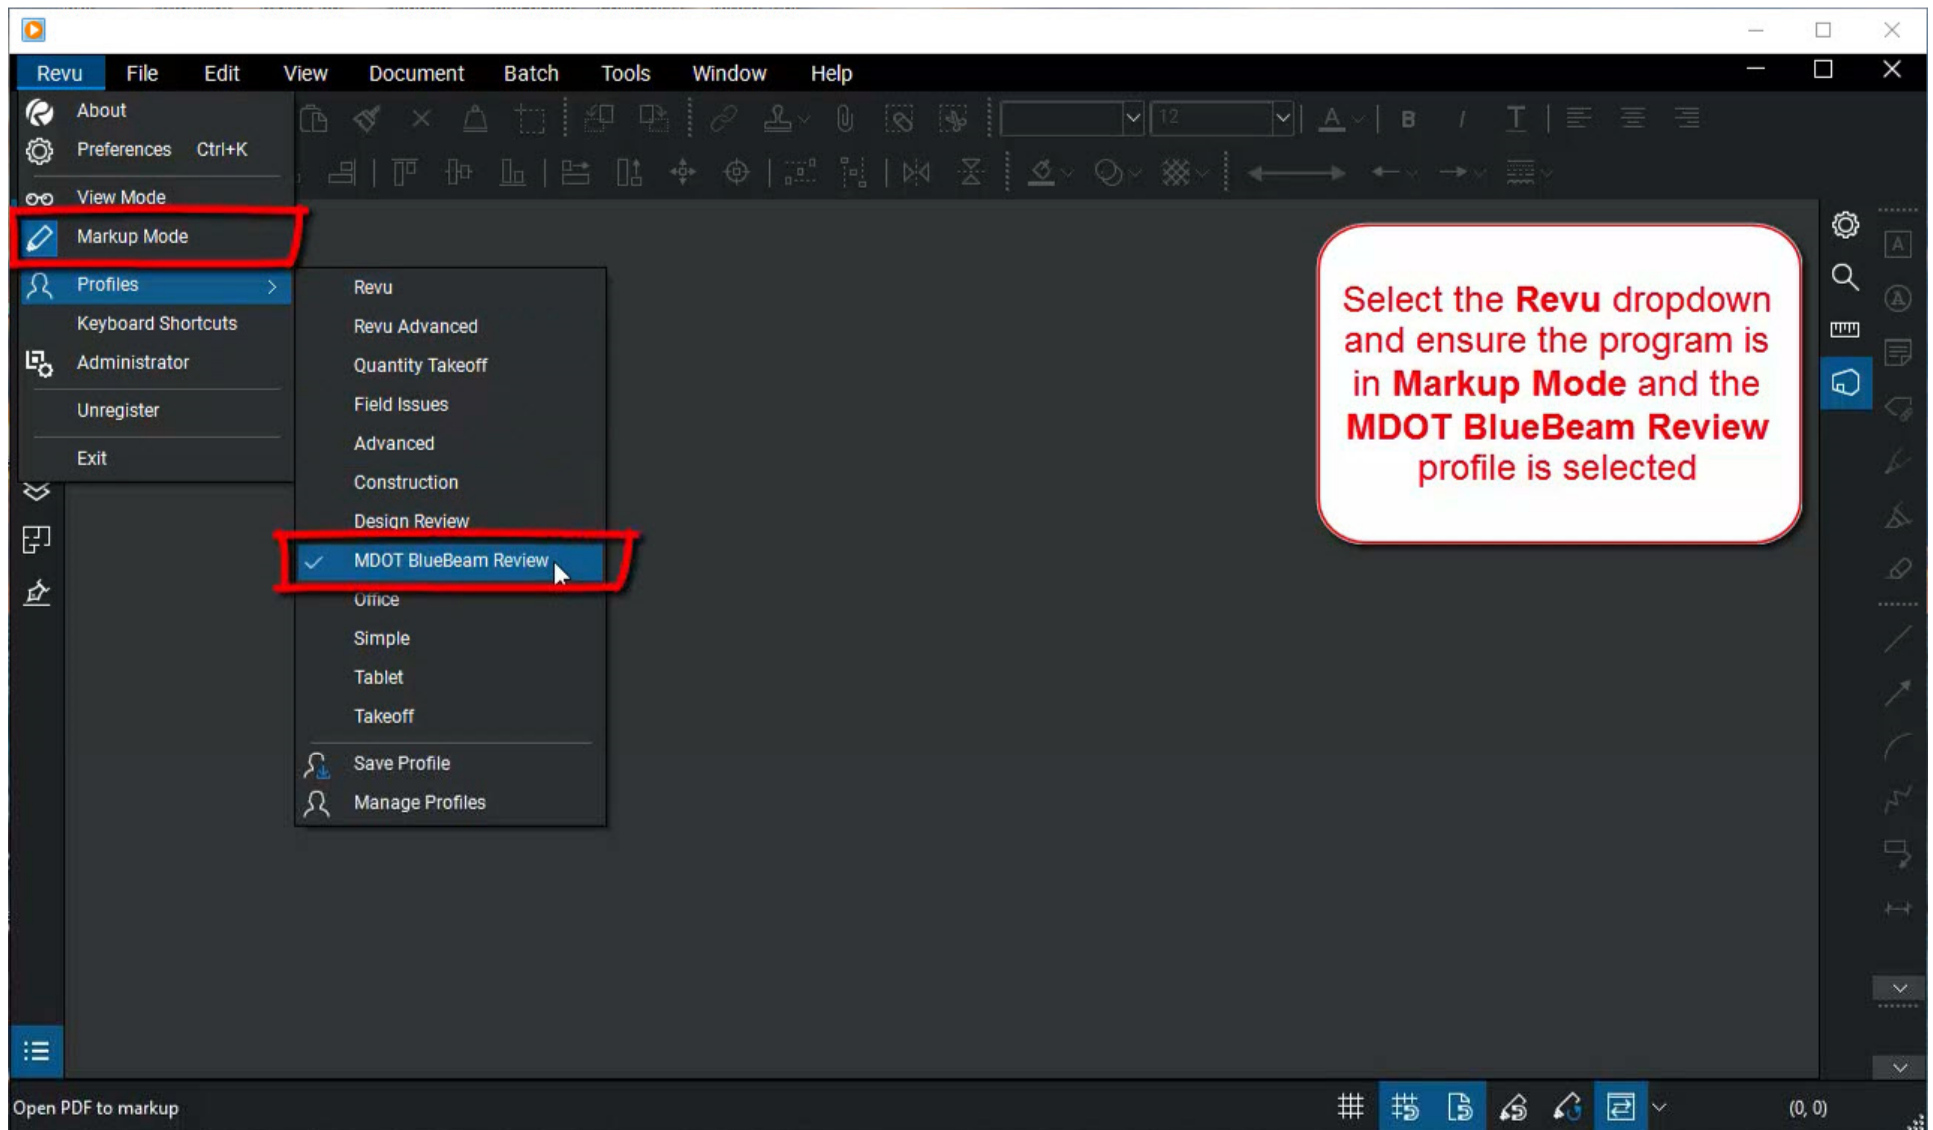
Revu File Edit View Document Batch Tools Window Help

About
Preferences Ctrl+K
View Mode
Markup Mode
Profiles
Keyboard Shortcuts
Administrator
Unregister
Exit

Revu
Revu Advanced
Quantity Takeoff
Field Issues
Advanced
Construction
Design Review
MDOT BlueBeam Review
Office
Simple
Tablet
Takeoff
Save Profile
Manage Profiles

12

Select the **Revu** dropdown and ensure the program is in **Markup Mode** and the **MDOT BlueBeam Review** profile is selected

Open PDF to markup

(0, 0)